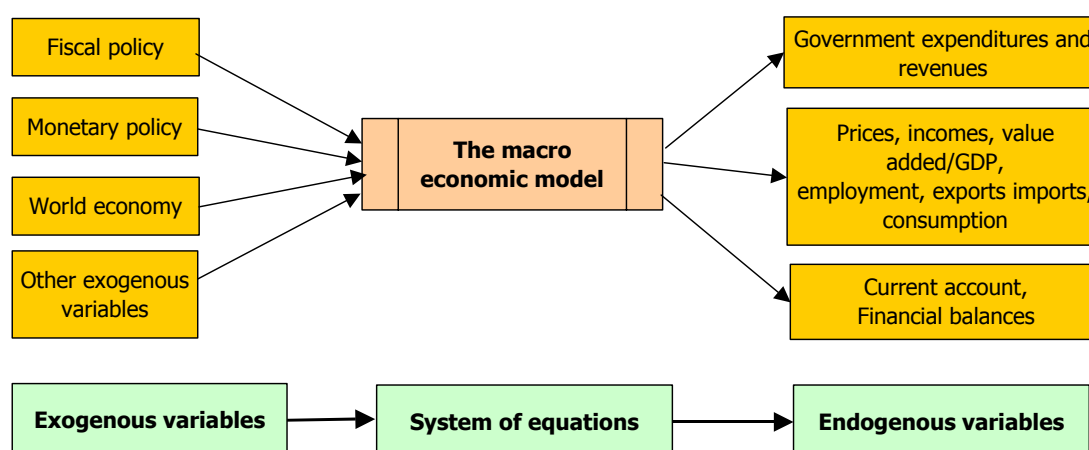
Fiscal policy

Monetary policy

World economy

Other exogenous variables

The macro economic model

Government expenditures and revenues

Prices, incomes, value added/GDP, employment, exports imports, consumption

Current account, Financial balances

Exogenous variables

System of equations

Endogenous variables